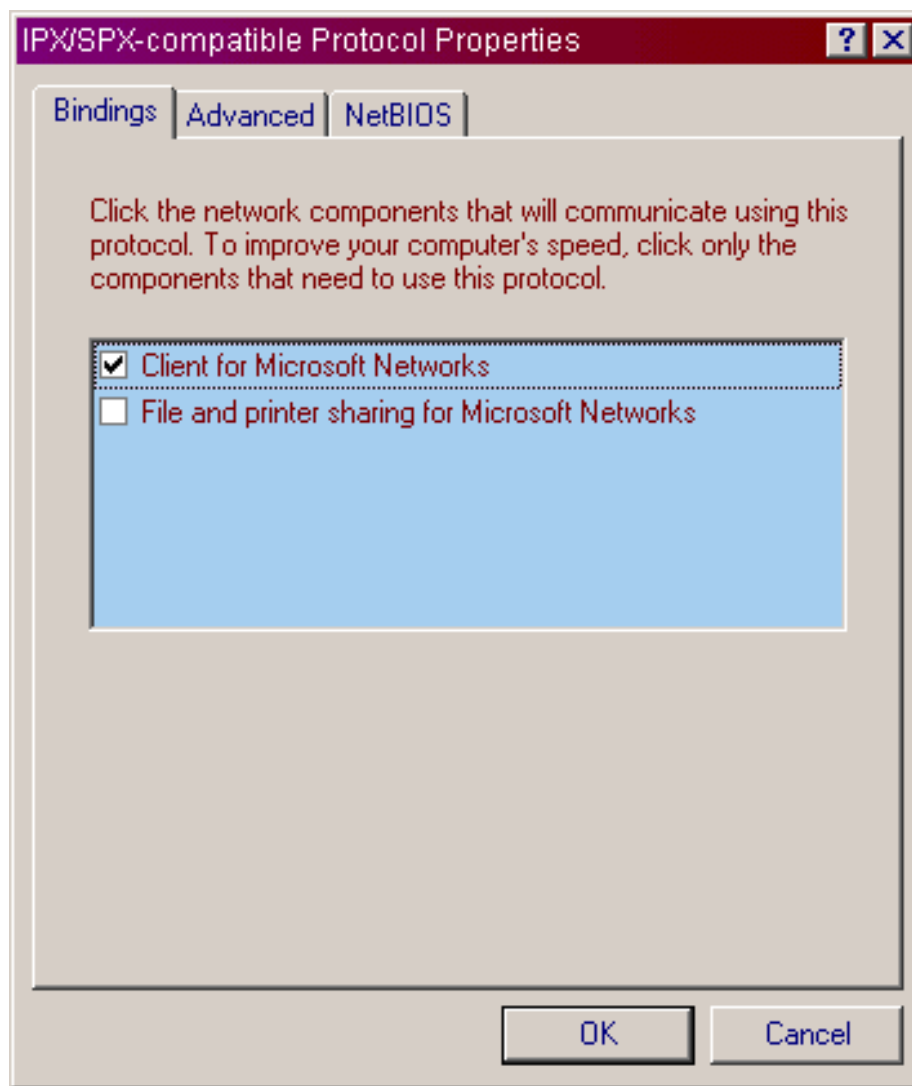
IPX/SPX-compatible Protocol Properties

?

Bindings
Advanced
NetBIOS

Click the network components that will communicate using this protocol. To improve your computer's speed, click only the components that need to use this protocol.

Client for Microsoft Networks
File and printer sharing for Microsoft Networks

OK
Cancel